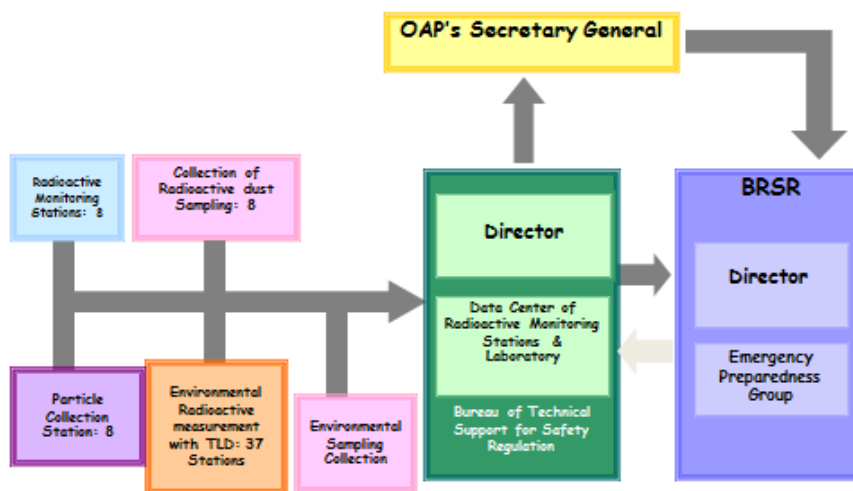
OAP's Secretary General

Radioactive Monitoring Stations: 8

Collection of Radioactive dust Sampling: 8

Particle Collection Station: 8

Environmental Radioactive measurement with TLD: 37 Stations

Environmental Sampling Collection

Director

Data Center of Radioactive Monitoring Stations & Laboratory

Bureau of Technical Support for Safety Regulation

BRSR

Director

Emergency Preparedness Group